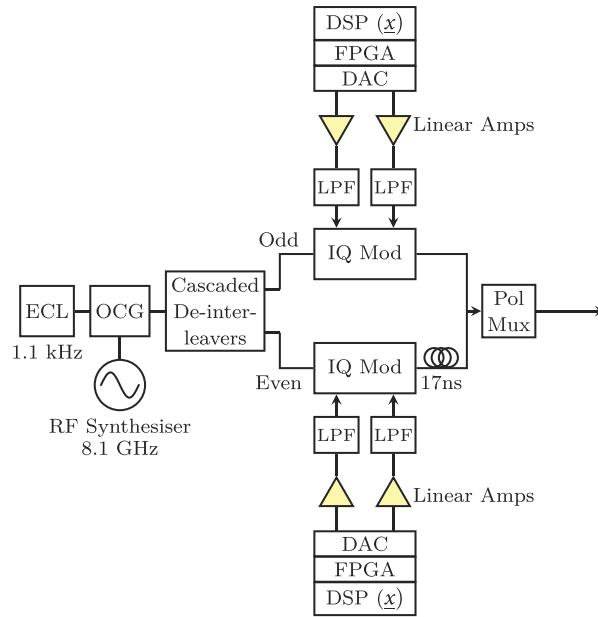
DSP ($\underline{x}$)
FPGA
DAC
Linear Amps
LPF
LPF
Odd
IQ Mod
ECL
1.1 kHz
OCG
Cascaded De-interleavers
Pol Mux
RF Synthesiser
8.1 GHz
Even
IQ Mod
17ns
LPF
LPF
Linear Amps
DAC
FPGA
DSP ($\underline{x}$)